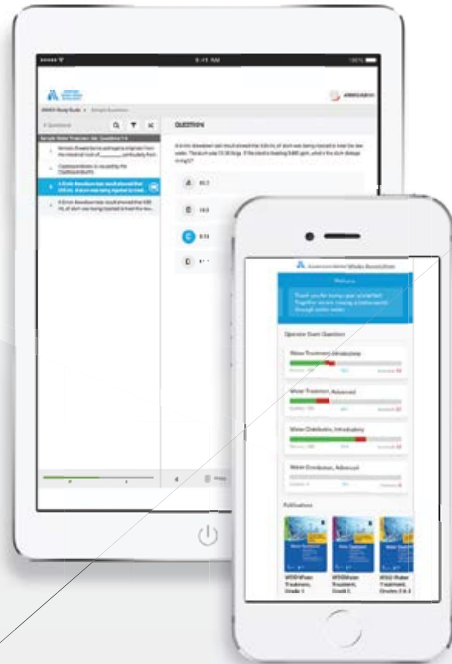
9:41 AM
100%
AWWA Study Guide
Sample Questions
Questions
Sample Water Treatment Ops Questions 1-4
Question
A
B
C
D
American Water Works Association
Welcome
Operator Exam Question
Water Treatment, Introductory
Water Treatment, Advanced
Water Distribution, Introductory
Water Distribution, Advanced
Publications
WSO Water Treatment, Grade 1
WSO Water Treatment, Grade 2
WSO Water Treatment, Grades 3 & 4